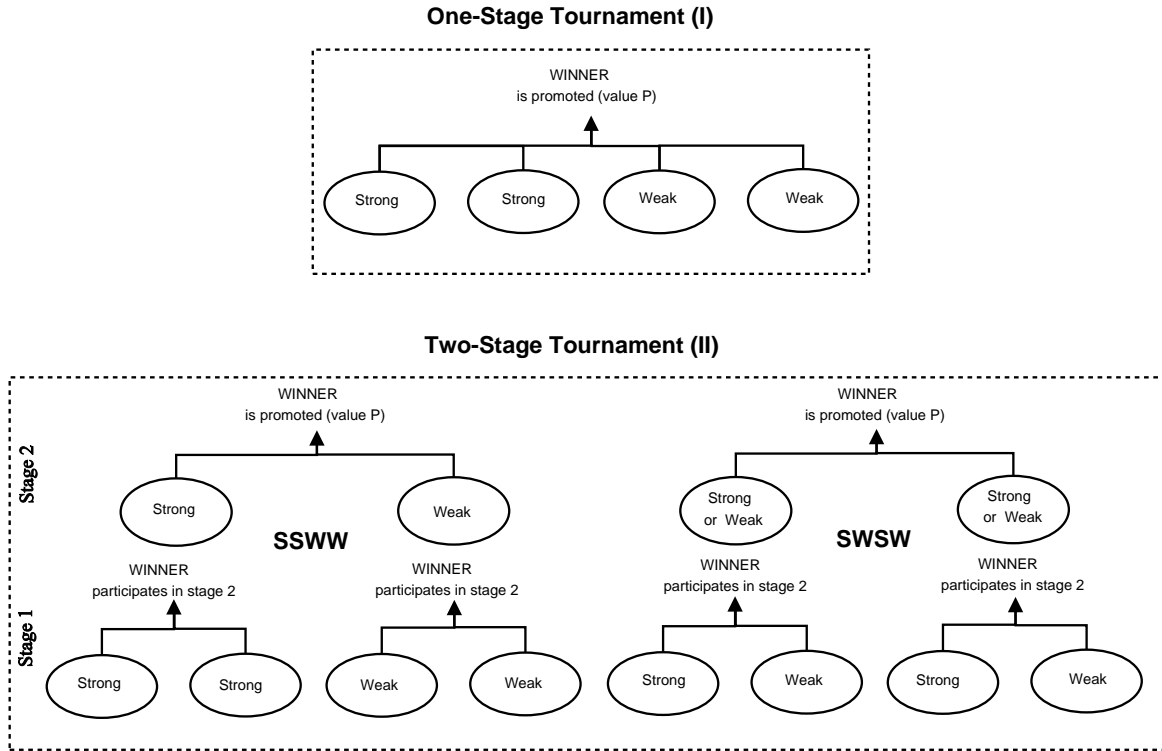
**One-Stage Tournament (I)**

WINNER
is promoted (value P)

Strong Strong Weak Weak

**Two-Stage Tournament (II)**

Stage 2

Stage 1

WINNER
is promoted (value P)

Strong Weak

**SSWW**

WINNER
participates in stage 2

WINNER
participates in stage 2

Strong Strong Weak Weak

WINNER
is promoted (value P)

Strong or Weak Strong or Weak

**SWSW**

WINNER
participates in stage 2

WINNER
participates in stage 2

Strong Weak Strong Weak